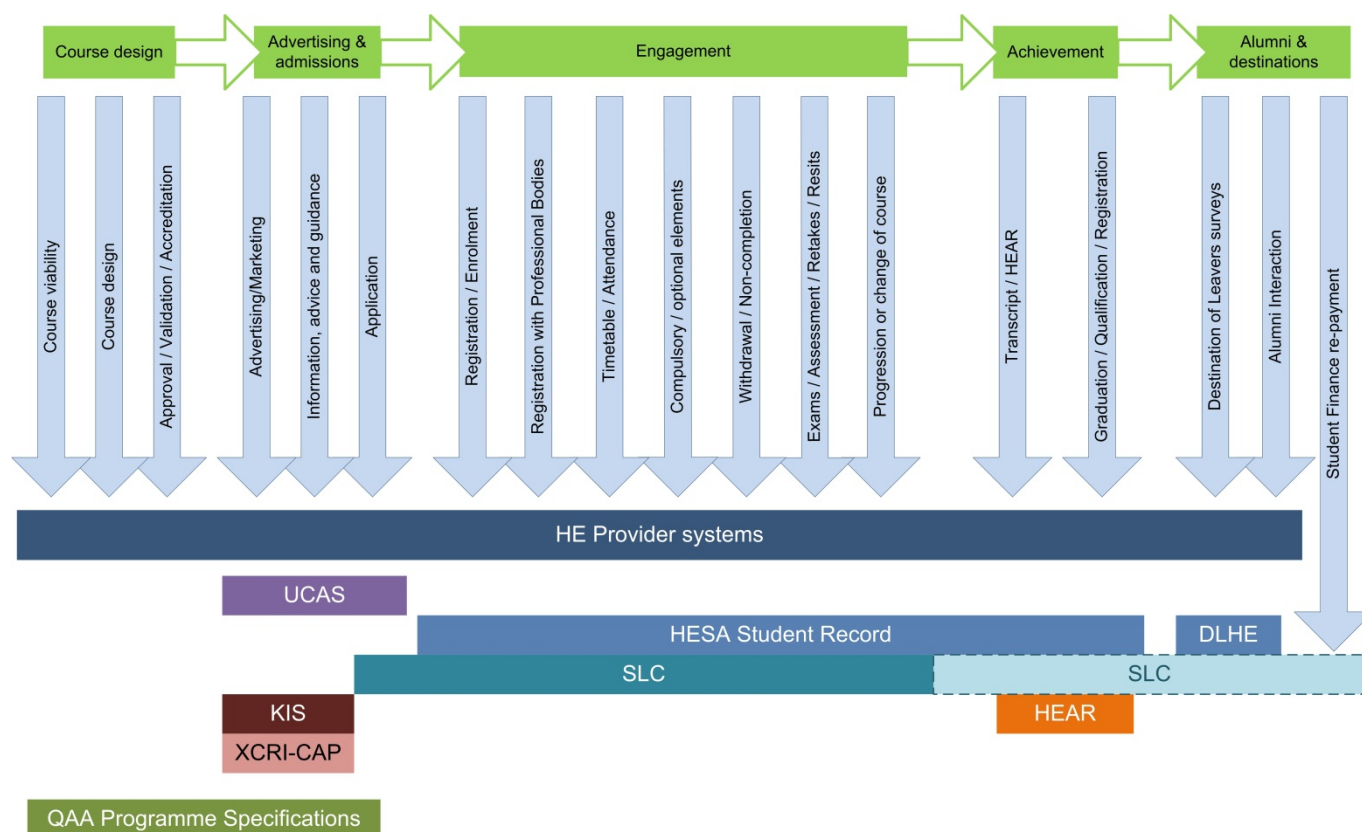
Course design
Advertising & admissions
Engagement
Achievement
Alumni & destinations

Course viability
Course design
Approval / Validation / Accreditation
Advertising/Marketing
Information, advice and guidance
Application
Registration / Enrolment
Registration with Professional Bodies
Timetable / Attendance
Compulsory / optional elements
Withdrawal / Non-completion
Exams / Assessment / Retakes / Resits
Progression or change of course
Transcript / HEAR
Graduation / Qualification / Registration
Destination of Leavers surveys
Alumni Interaction
Student Finance re-payment

HE Provider systems
UCAS
HESA Student Record
DLHE
SLC
SLC
KIS
HEAR
XCRI-CAP
QAA Programme Specifications